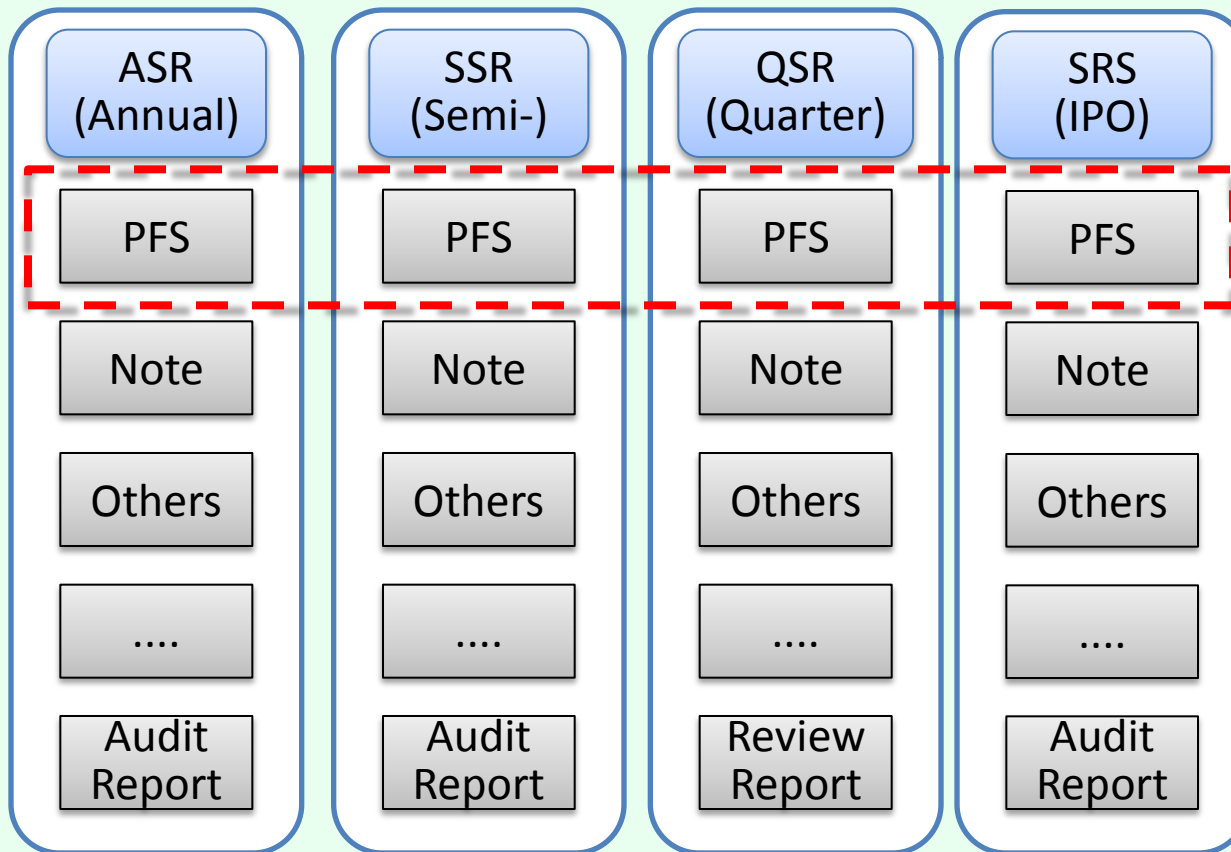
ASR (Annual)

PFS

Note

Others

....

Audit Report

SSR (Semi-)

PFS

Note

Others

....

Audit Report

QSR (Quarter)

PFS

Note

Others

....

Review Report

SRS (IPO)

PFS

Note

Others

....

Audit Report